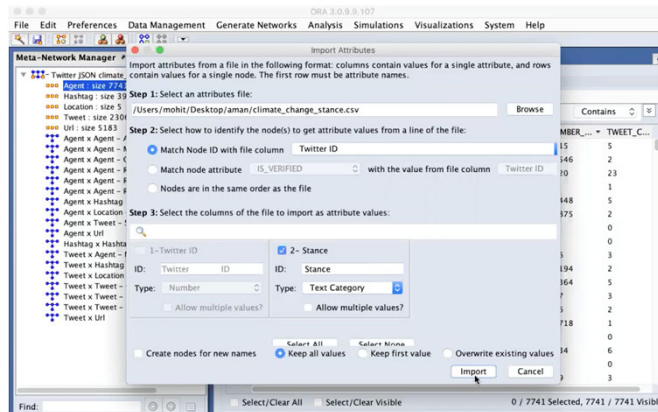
ORA 3.0.9.9.107

File Edit Preferences Data Management Generate Networks Analysis Simulations Visualizations System Help

Meta-Network Manager

Twitter JSON climate_
Agent : size 774
Hashtag : size 39
Location : size 5
Tweet : size 230
Url : size 5183
Agent x Agent –
Agent x Agent –
Agent x Agent –
Agent x Agent –
Agent x Agent –
Agent x Agent –
Agent x Hashtag
Agent x Location
Agent x Tweet –
Agent x Tweet –
Agent x Url
Hashtag x Hashta
Tweet x Agent –
Tweet x Hashtag
Tweet x Location
Tweet x Tweet –
Tweet x Tweet –
Tweet x Tweet –
Tweet Url

Find:

Import Attributes

Import attributes from a file in the following format: columns contain values for a single attribute, and rows contain values for a single node. The first row must be attribute names.

Step 1: Select an attributes file:
/Users/mohit/Desktop/aman/climate_change_stance.csv
Browse

Step 2: Select how to identify the node(s) to get attribute values from a line of the file:
Match Node ID with file column Twitter ID
Match node attribute IS_VERIFIED with the value from file column Twitter ID
Nodes are in the same order as the file

Step 3: Select the columns of the file to import as attribute values:

1– Twitter ID
ID: Twitter ID
Type: Number
Allow multiple values?

2– Stance
ID: Stance
Type: Text Category
Allow multiple values?

Select All Select None

Create nodes for new names
Keep all values
Keep first value
Overwrite existing values

Import Cancel

Contains
MBER_ TWEET_C
15 5
546 2
20 23
1
448 5
375 2
0
3
194 2
364 5
7 3
5 2
718 1
0
34 6
0
9 3

Select/Clear All Select/Clear Visible
0 / 7741 Selected, 7741 / 7741 Visible